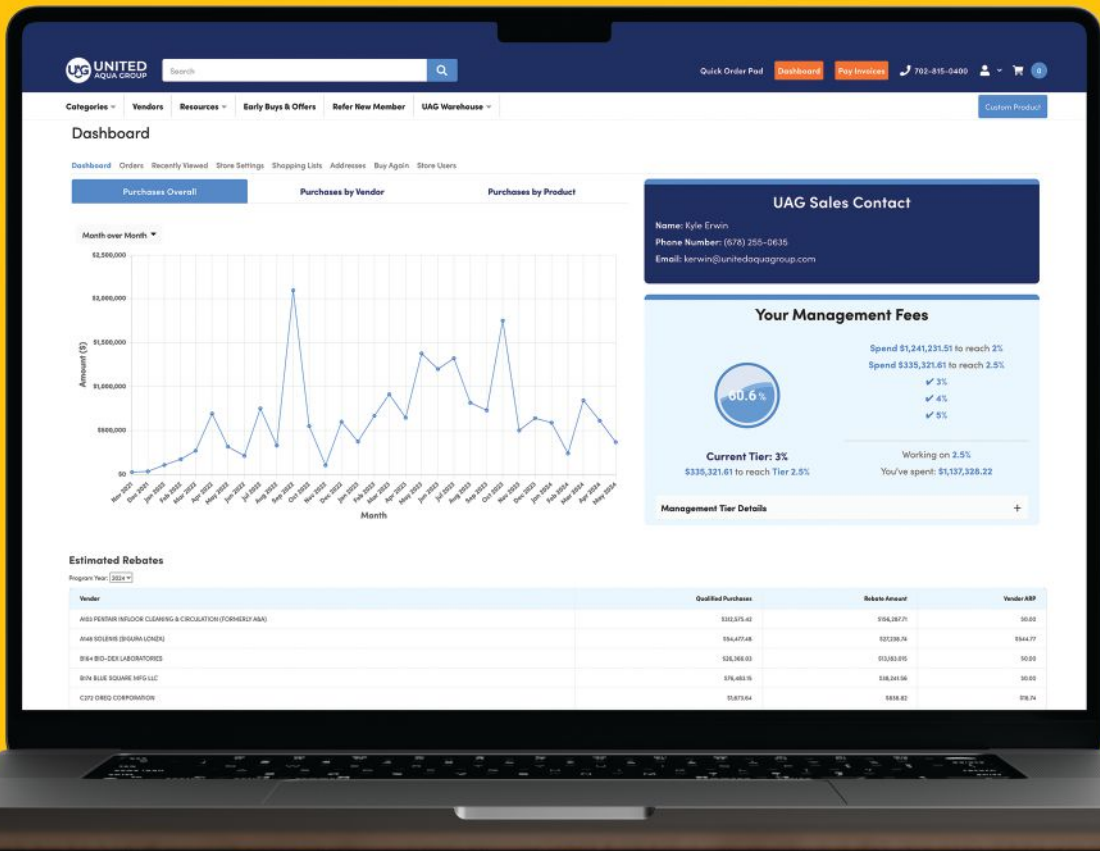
UAG UNITED AQUA GROUP

Search

Quick Order Pad Dashboard Pay Invoices 702-815-0400 0

Categories Vendors Resources Early Buys & Offers Refer New Member UAG Warehouse Custom Product

Dashboard

Dashboard Orders Recently Viewed Store Settings Shopping Lists Addresses Buy Again Store Users

Purchases Overall | Purchases by Vendor | Purchases by Product

Month over Month

$2,500,000
$2,000,000
$1,500,000
$1,000,000
$500,000
$0

Amount ($)

Nov 2021 Dec 2021 Jan 2022 Feb 2022 Mar 2022 Apr 2022 May 2022 Jun 2022 Jul 2022 Aug 2022 Sep 2022 Oct 2022 Nov 2022 Dec 2022 Jan 2023 Feb 2023 Mar 2023 Apr 2023 May 2023 Jun 2023 Jul 2023 Aug 2023 Sep 2023 Oct 2023 Nov 2023 Dec 2023 Jan 2024 Feb 2024 Mar 2024 Apr 2024 May 2024

Month

UAG Sales Contact

Name: Kyle Erwin
Phone Number: (678) 255-0635
Email: kerwin@unitedaquagroup.com

Your Management Fees

60.6%

Spend $1,241,231.51 to reach 2%
Spend $335,321.61 to reach 2.5%
✔ 3%
✔ 4%
✔ 5%

Current Tier: 3%
$335,321.61 to reach Tier 2.5%

Working on 2.5%
You've spent: $1,137,328.22

Management Tier Details +

Estimated Rebates

Program Year: 2024

| Vendor | Qualified Purchases | Rebate Amount | Vendor ARP |
|---|---|---|---|
| A103 PENTAIR INFLOOR CLEANING & CIRCULATION (FORMERLY A&A) | $312,575.42 | $156,287.71 | $0.00 |
| A148 SOLENIS (SIGURA-LONZA) | $54,477.48 | $27,238.74 | $544.77 |
| B164 BIO-DEX LABORATORIES | $26,365.03 | $13,183.015 | $0.00 |
| B174 BLUE SQUARE MFG LLC | $76,483.15 | $38,241.56 | $0.00 |
| C272 CRESQ CORPORATION | $1,673.64 | $836.82 | $18.74 |